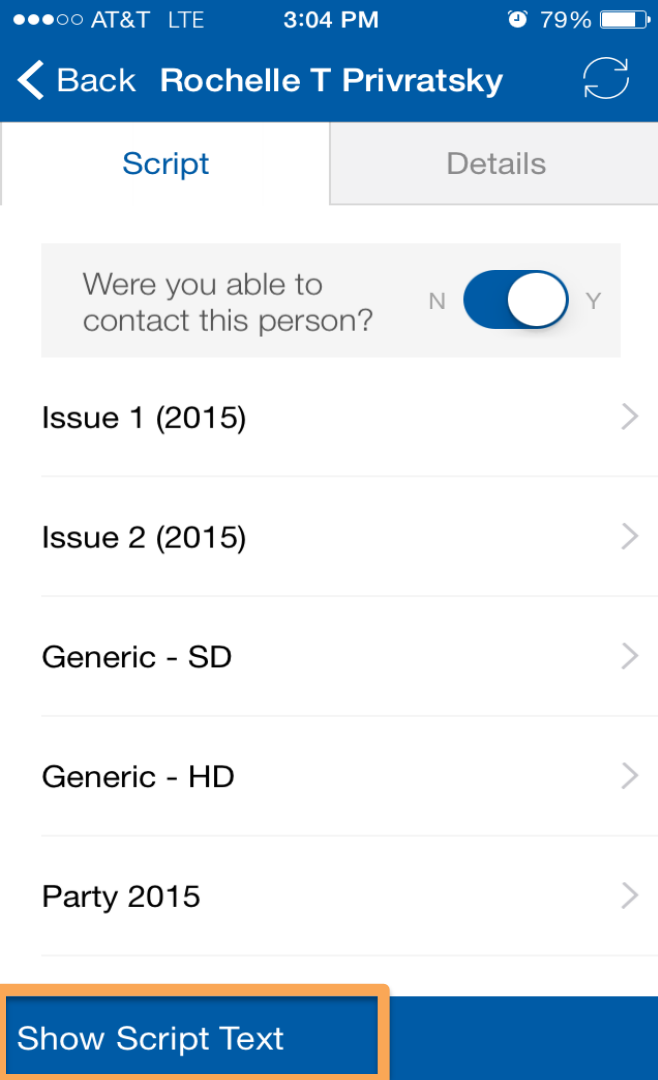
●●●○○ AT&T LTE 3:04 PM 79%

Back Rochelle T Privratsky

Script Details

Were you able to contact this person? N Y

Issue 1 (2015)

Issue 2 (2015)

Generic - SD

Generic - HD

Party 2015

Show Script Text